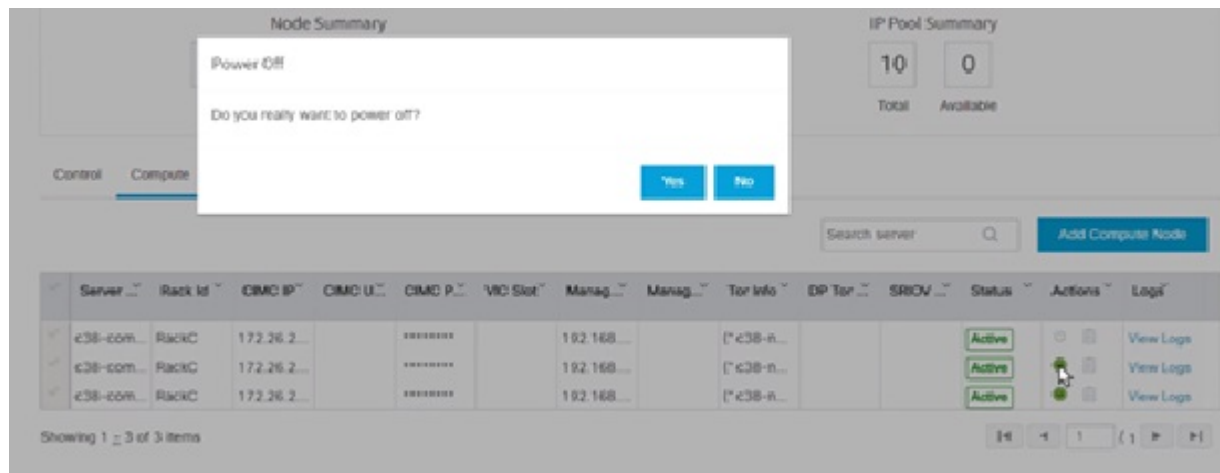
Node Summary

IP Pool Summary

10

0

Total

Available

Power Off

Do you really want to power off?

Yes

No

Control

Compute

Search server

Add Compute Node

| | Server ... | Rack Id | CIMC IP | CIMC U... | CIMC P... | VIC Slot | Manag... | Manag... | Tor Info | DP Tor ... | SRIOV ... | Status | Actions | Logs |
|---|---|---|---|---|---|---|---|---|---|---|---|---|---|---|
| | c38-com... | RackC | 172.26.2... | | ********* | | 192.168.... | | [*c38-n... | | | Active | | View Logs |
| | c38-com... | RackC | 172.26.2... | | ********* | | 192.168.... | | [*c38-n... | | | Active | | View Logs |
| | c38-com... | RackC | 172.26.2... | | ********* | | 192.168.... | | [*c38-n... | | | Active | | View Logs |

Showing 1 - 3 of 3 items

1

(1